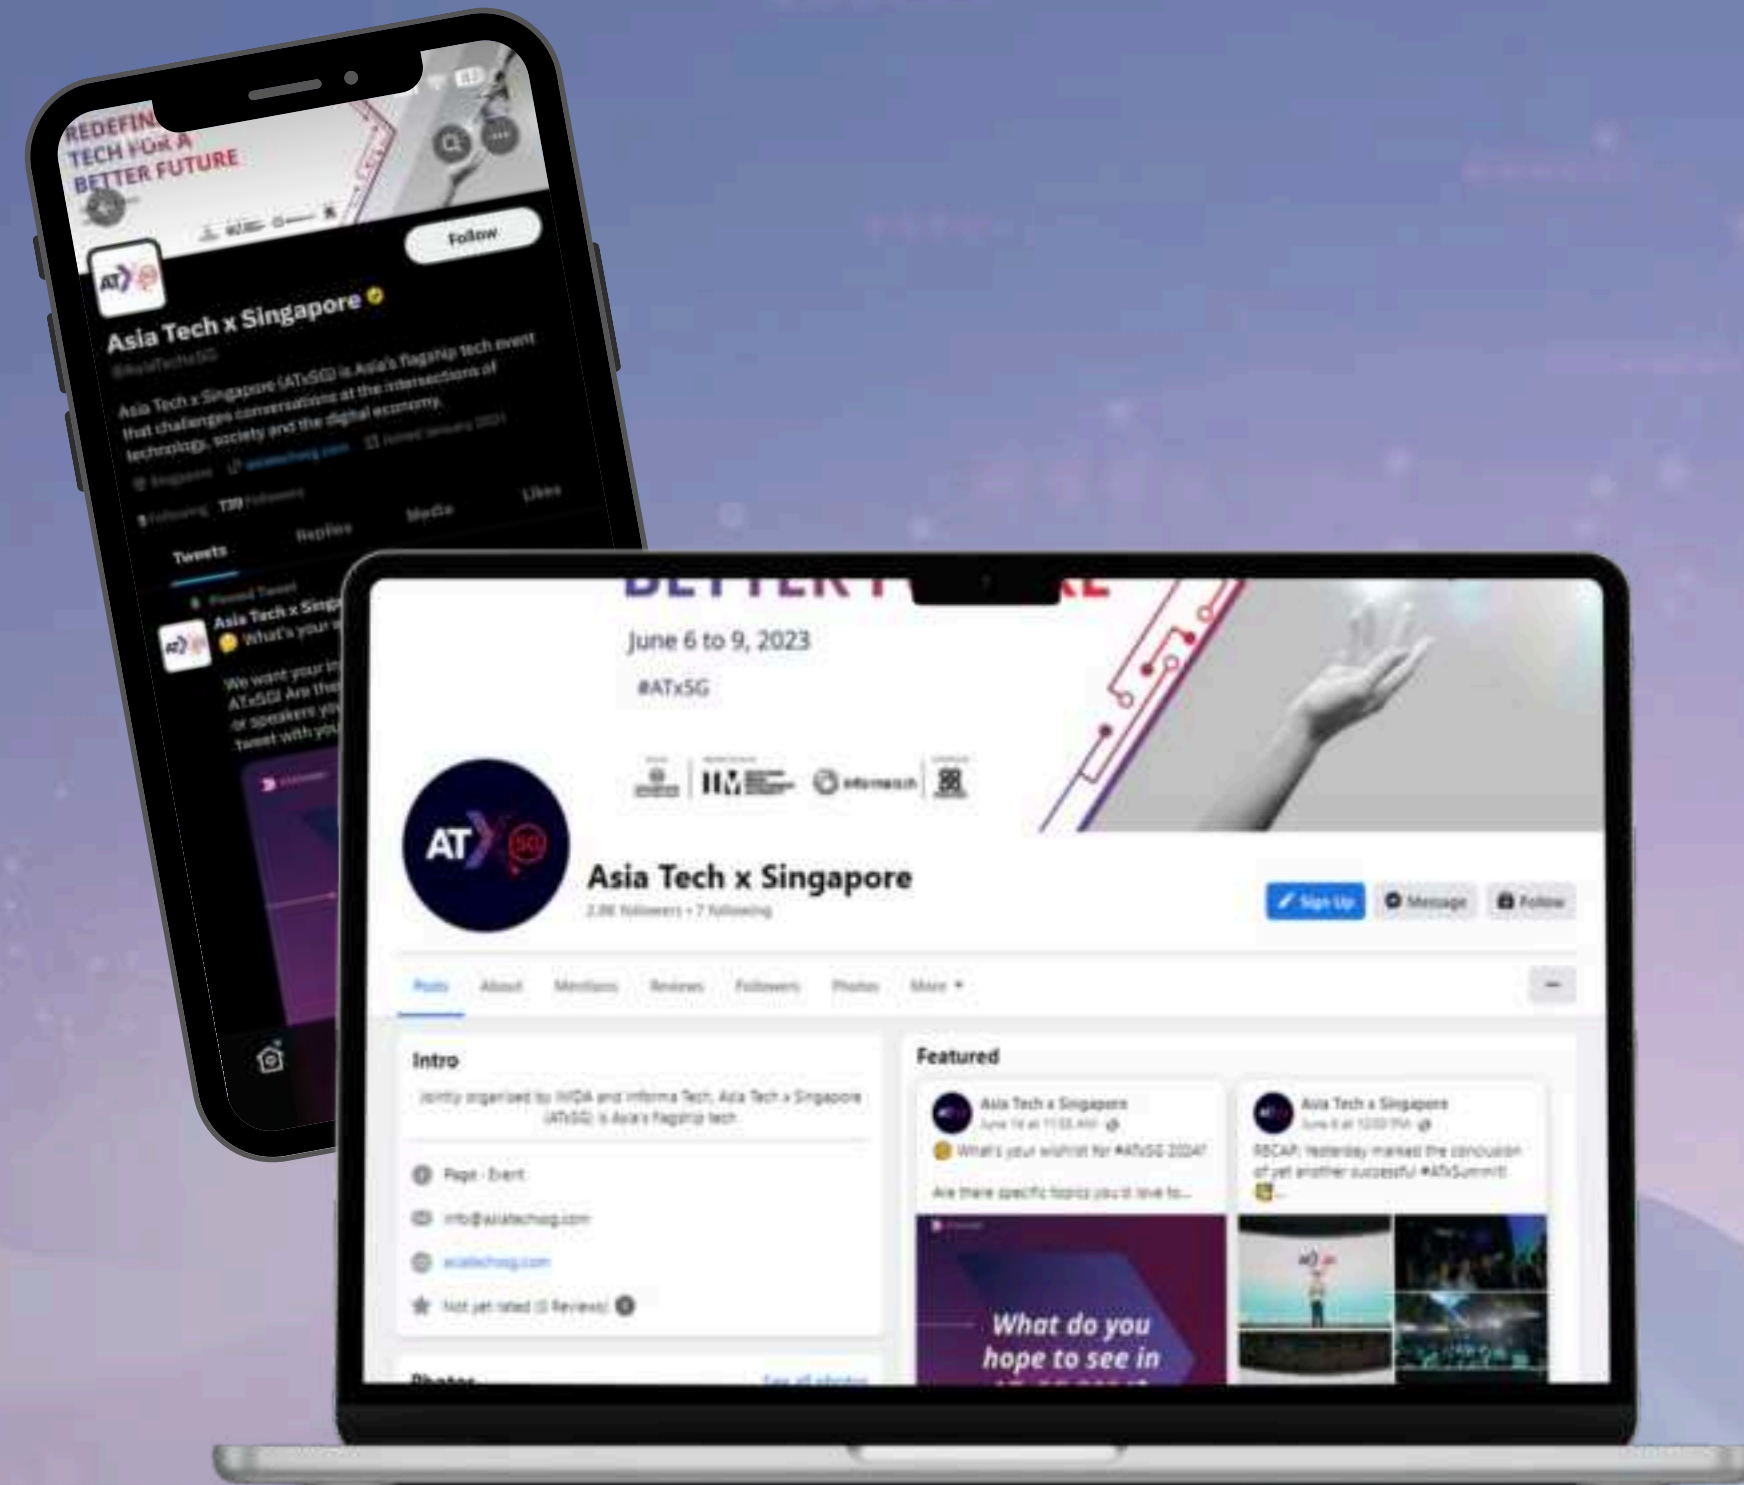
REDEFIN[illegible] TECH FOR A BETTER FUTURE

Follow

Asia Tech x Singapore

@AsiaTechxSG

Asia Tech x Singapore (ATxSG) is Asia's flagship tech event that challenges conversations at the intersections of technology, society and the digital economy.

Singapore asiatechxsg.com Joined January 2021

9 Following 739 Followers

Tweets Replies Media Likes

Pinned Tweet

Asia Tech x Singa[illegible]

What's your w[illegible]

We want your in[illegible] ATxSG! Are the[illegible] or speakers yo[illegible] Tweet with you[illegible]

June 6 to 9, 2023

#ATxSG

Asia Tech x Singapore

2.8K followers • 7 following

Sign Up Message Follow

Posts About Mentions Reviews Followers Photos More

Intro

Jointly organised by IMDA and Informa Tech, Asia Tech x Singapore (ATxSG) is Asia's flagship tech

Page · Event

info@asiatechxsg.com

asiatechxsg.com

Not yet rated (0 Reviews)

Photos

See all photos

Featured

Asia Tech x Singapore

What's your wishlist for #ATxSG 2024?

Are there specific topics you'd love to...

What do you hope to see in

Asia Tech x Singapore

RECAP: Yesterday marked the conclusion of yet another successful #ATxSummit!